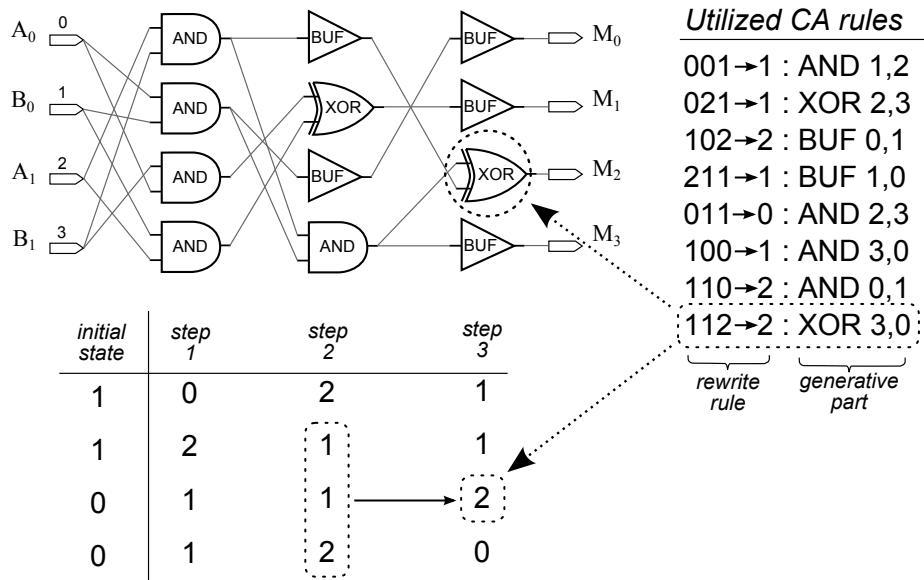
$A_0$ 0
$B_0$ 1
$A_1$ 2
$B_1$ 3

AND
AND
AND
AND

BUF
XOR
BUF
AND

BUF
BUF
XOR
BUF

$M_0$
$M_1$
$M_2$
$M_3$

*Utilized CA rules*

001→1 : AND 1,2
021→1 : XOR 2,3
102→2 : BUF 0,1
211→1 : BUF 1,0
011→0 : AND 2,3
100→1 : AND 3,0
110→2 : AND 0,1
112→2 : XOR 3,0

*rewrite rule*
*generative part*

| *initial state* | *step 1* | *step 2* | *step 3* |
|---|---|---|---|
| 1 | 0 | 2 | 1 |
| 1 | 2 | 1 | 1 |
| 0 | 1 | 1 | 2 |
| 0 | 1 | 2 | 0 |